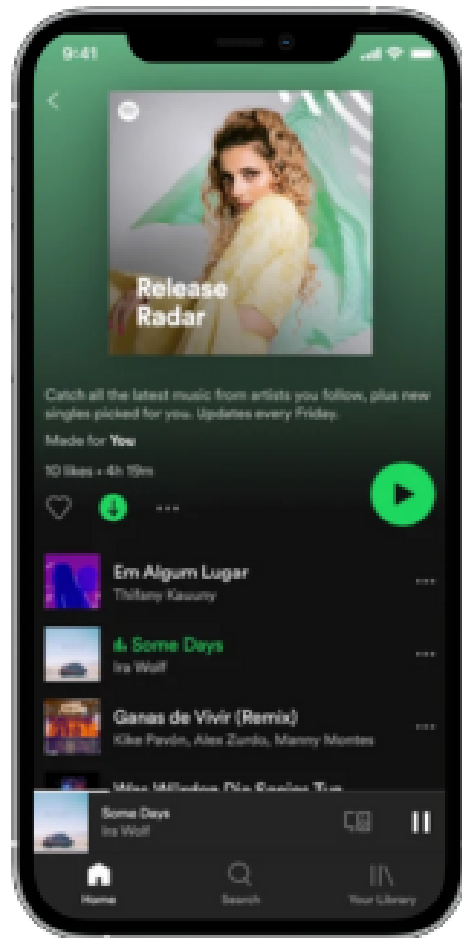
9:41

Release Radar

Catch all the latest music from artists you follow, plus new singles picked for you. Updates every Friday.

Made for You

10 likes • 4h 19m

Em Algum Lugar
Thiffany Kasuny

Some Days
Ira Wolf

Ganas de Vivir (Remix)
Kike Pavón, Alex Zurdo, Manny Montes

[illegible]

Some Days
Ira Wolf

Home
Search
Your Library